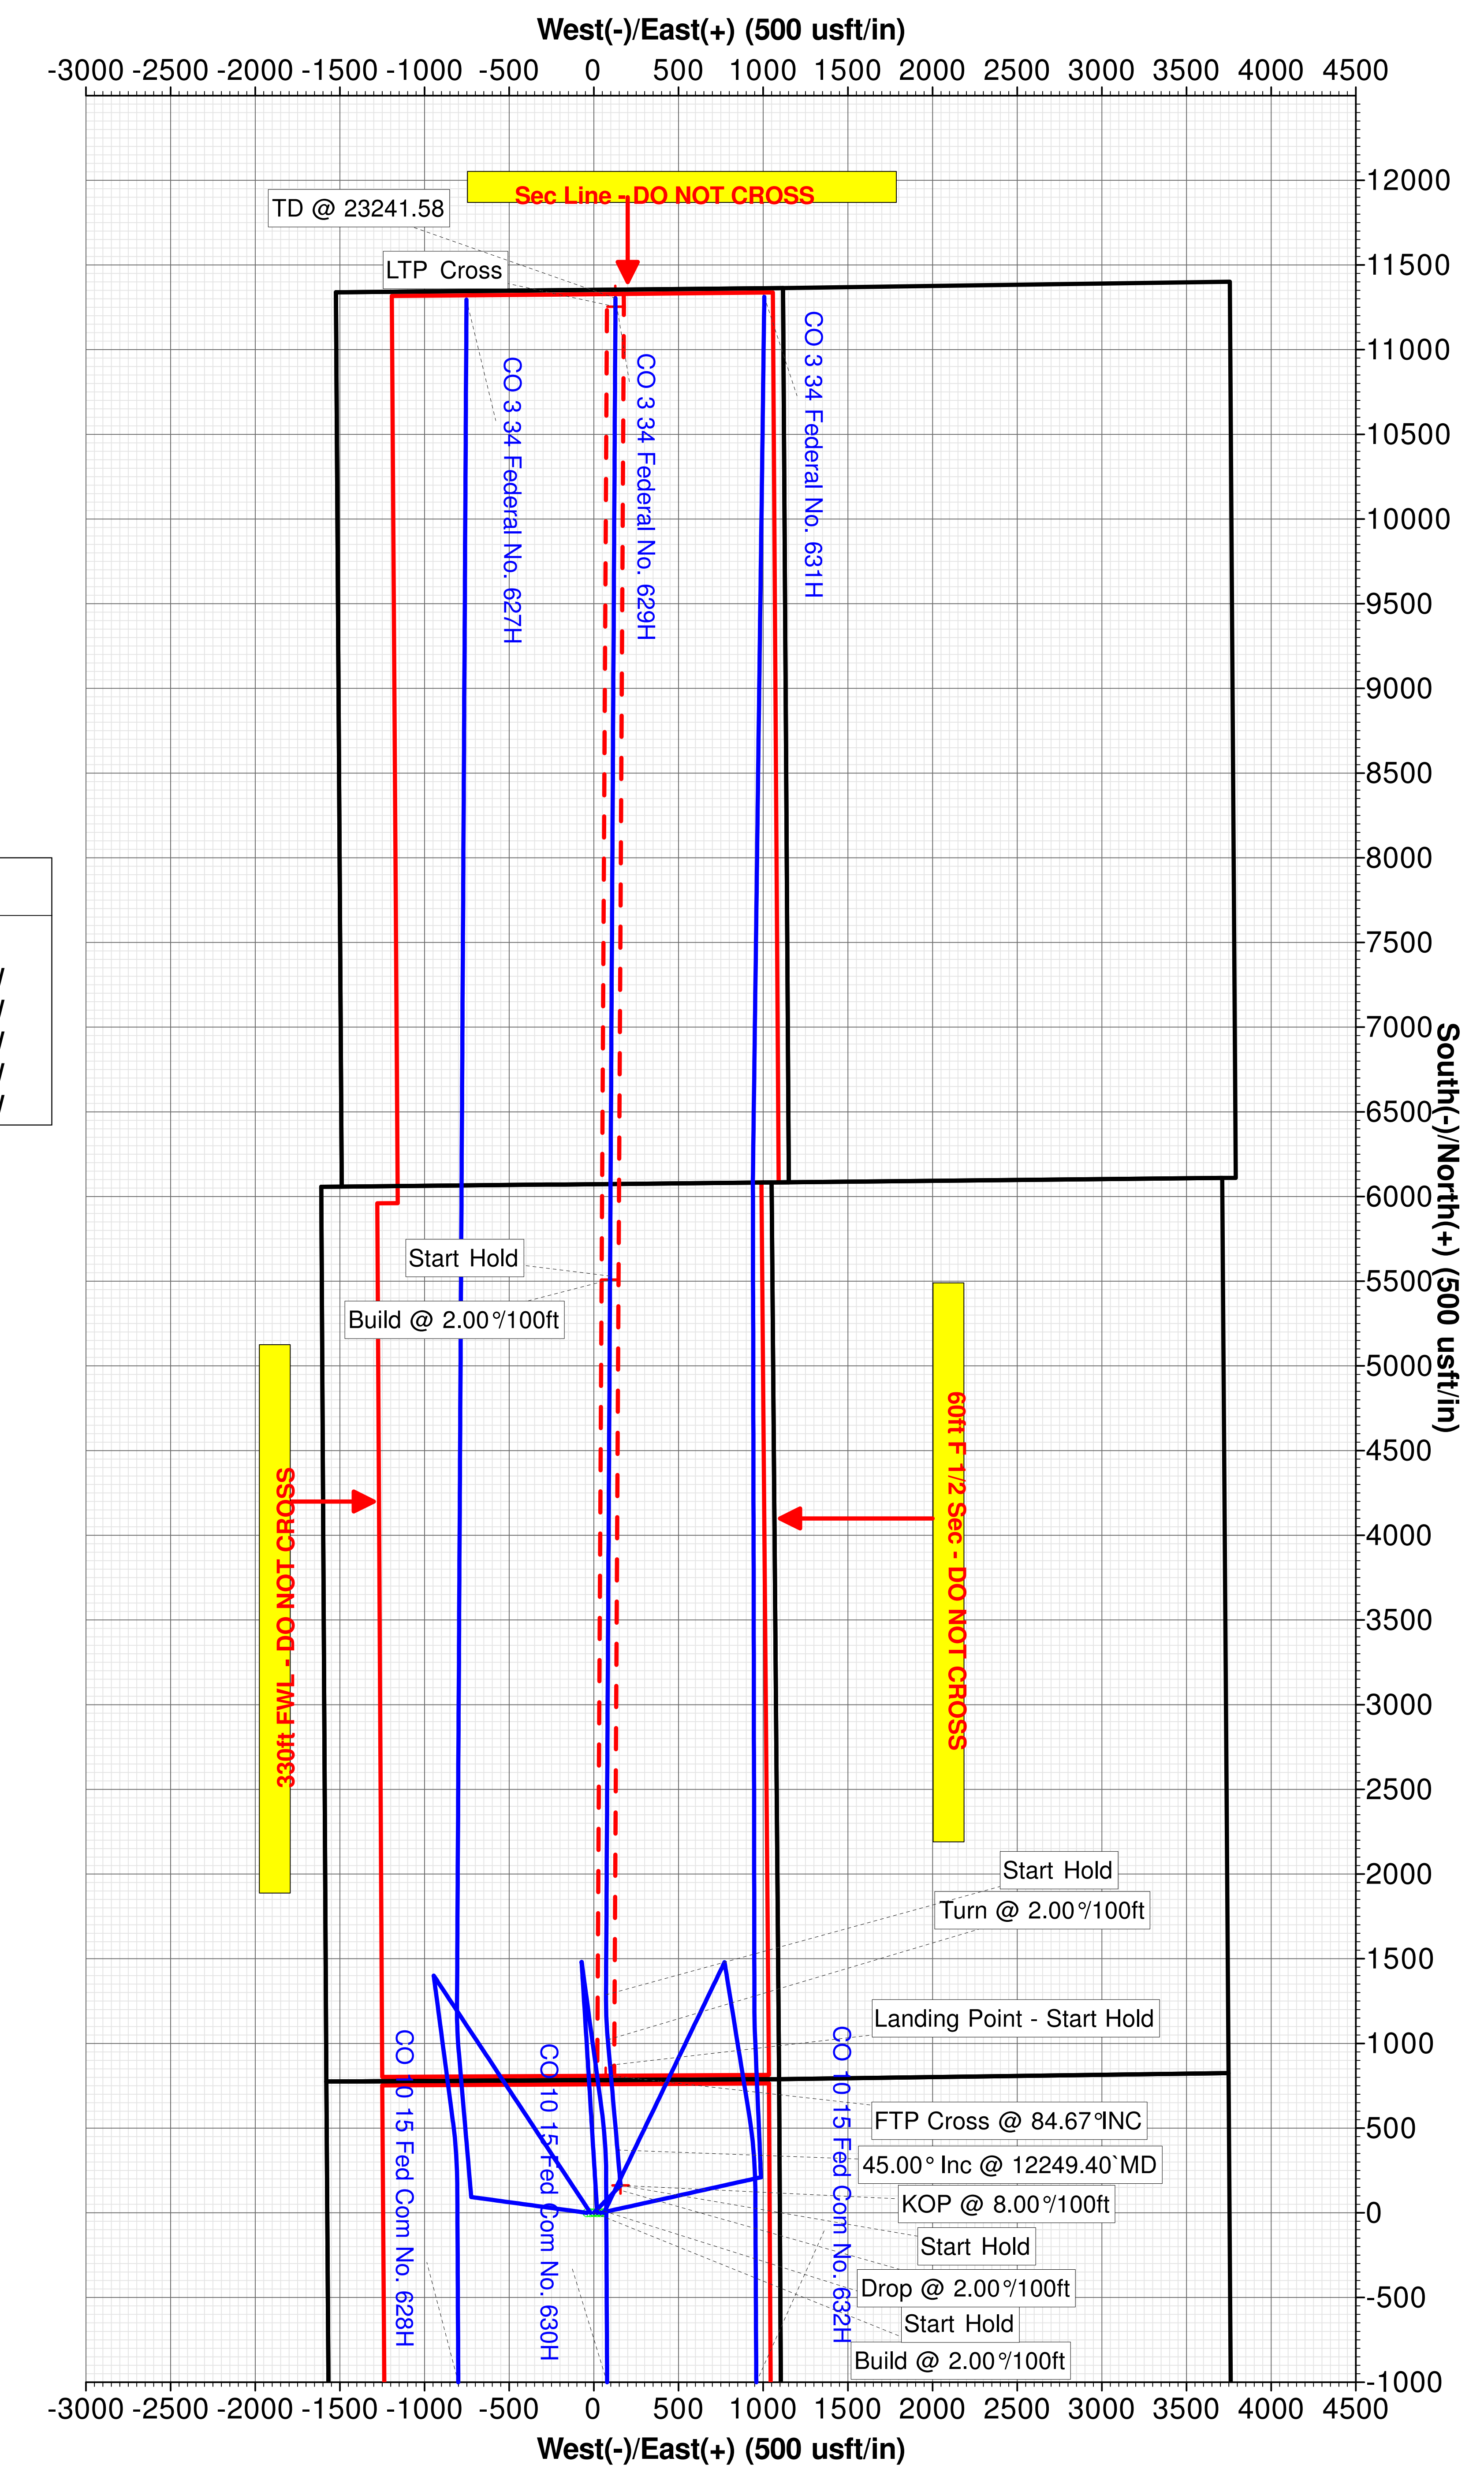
West(-)/East(+) (500 usft/in)

-3000 -2500 -2000 -1500 -1000 -500 0 500 1000 1500 2000 2500 3000 3500 4000 4500

Sec Line - DO NOT CROSS

TD @ 23241.58

LTP Cross

CO 3 34 Federal No. 627H

CO 3 34 Federal No. 629H

CO 3 34 Federal No. 631H

12000
11500
11000
10500
10000
9500
9000
8500
8000
7500
7000
6500
6000
5500
5000
4500
4000
3500
3000
2500
2000
1500
1000
500
0
-500
-1000

South(-)/North(+) (500 usft/in)

Start Hold

Build @ 2.00°/100ft

330ft FWL - DO NOT CROSS

60ft F 1/2 Sec - DO NOT CROSS

Start Hold

Turn @ 2.00°/100ft

Landing Point - Start Hold

CO 10 15 Fed Com No. 628H

CO 10 15 Fed Com No. 630H

CO 10 15 Fed Com No. 632H

FTP Cross @ 84.67°INC

45.00° Inc @ 12249.40`MD

KOP @ 8.00°/100ft

Start Hold

Drop @ 2.00°/100ft

Start Hold

Build @ 2.00°/100ft

-3000 -2500 -2000 -1500 -1000 -500 0 500 1000 1500 2000 2500 3000 3500 4000 4500

West(-)/East(+) (500 usft/in)